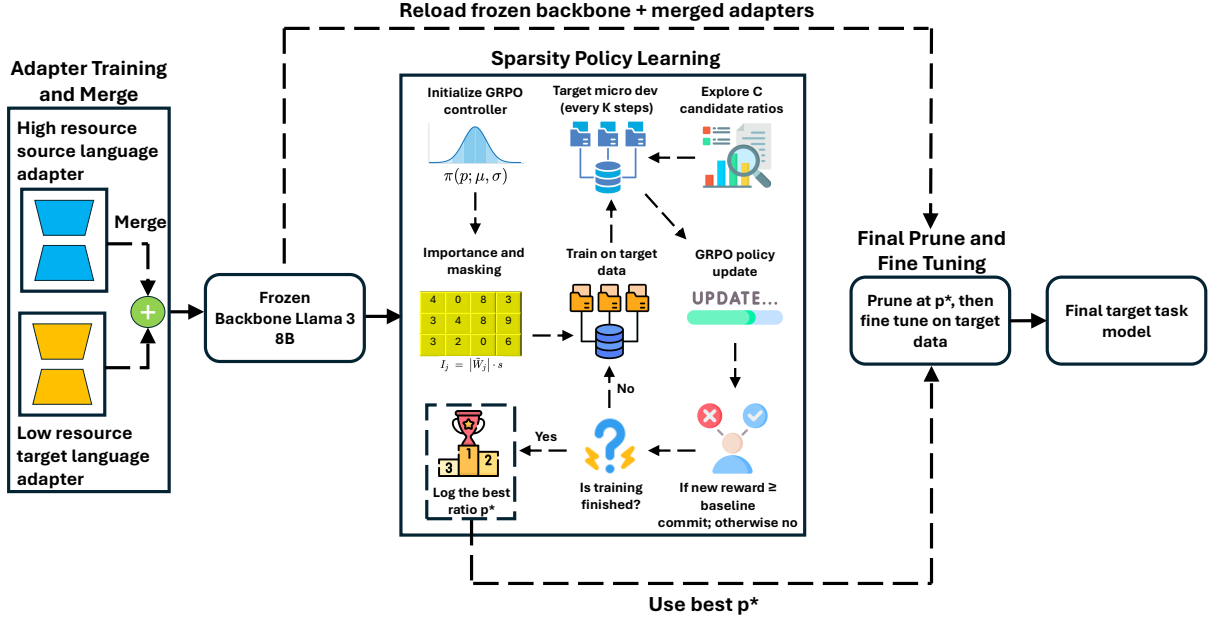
Reload frozen backbone + merged adapters

Adapter Training and Merge

High resource source language adapter

Merge

Low resource target language adapter

Frozen Backbone Llama 3 8B

Sparsity Policy Learning

Initialize GRPO controller

$\pi(p; \mu, \sigma)$

Target micro dev (every K steps)

Explore C candidate ratios

Importance and masking

| 4 | 0 | 8 | 3 |
|---|---|---|---|
| 3 | 4 | 8 | 9 |
| 3 | 2 | 0 | 6 |

$I_j = |\tilde{W}_j| \cdot s$

Train on target data

GRPO policy update

UPDATE...

No

Yes

1 2 3

Log the best ratio p*

Is training finished?

If new reward ≥ baseline commit; otherwise no

Final Prune and Fine Tuning

Prune at p*, then fine tune on target data

Final target task model

Use best p*